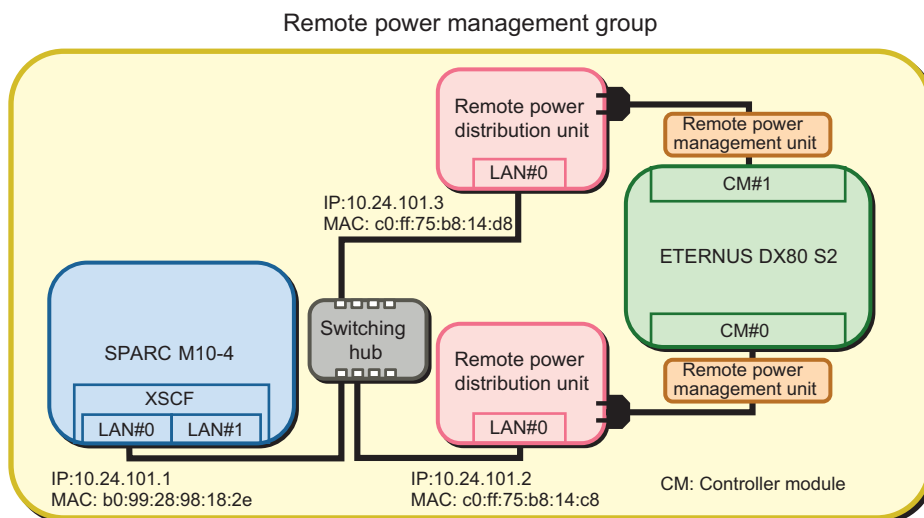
Remote power management group

Remote power distribution unit

LAN#0

Remote power management unit

CM#1

ETERNUS DX80 S2

CM#0

Remote power management unit

IP:10.24.101.3
MAC: c0:ff:75:b8:14:d8

SPARC M10-4

XSCF

LAN#0

LAN#1

Switching hub

Remote power distribution unit

LAN#0

IP:10.24.101.1
MAC: b0:99:28:98:18:2e

IP:10.24.101.2
MAC: c0:ff:75:b8:14:c8

CM: Controller module